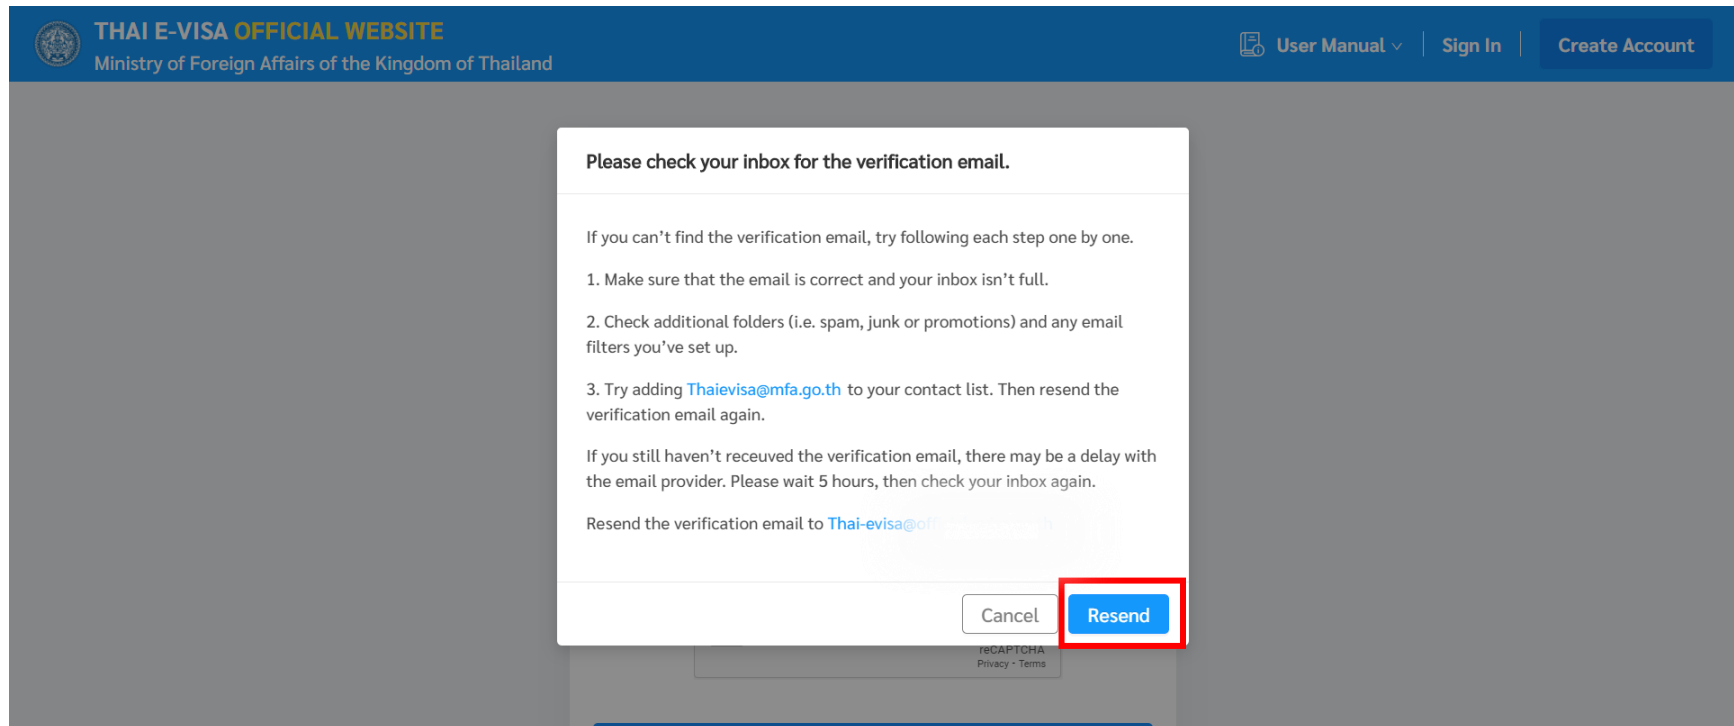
THAI E-VISA OFFICIAL WEBSITE
Ministry of Foreign Affairs of the Kingdom of Thailand

User Manual | Sign In | Create Account

Please check your inbox for the verification email.

If you can’t find the verification email, try following each step one by one.

1. Make sure that the email is correct and your inbox isn’t full.

2. Check additional folders (i.e. spam, junk or promotions) and any email filters you’ve set up.

3. Try adding Thaievisa@mfa.go.th to your contact list. Then resend the verification email again.

If you still haven’t receuved the verification email, there may be a delay with the email provider. Please wait 5 hours, then check your inbox again.

Resend the verification email to Thai-evisa@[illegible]

Cancel Resend

reCAPTCHA
Privacy - Terms